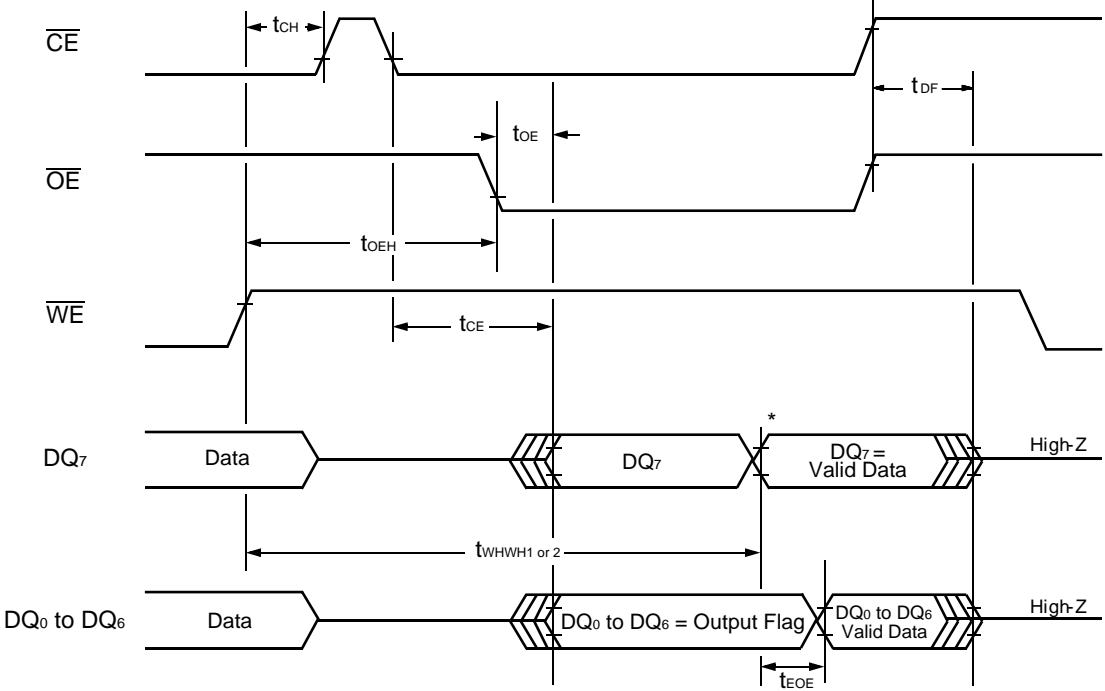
$\overline{CE}$

$t_{CH}$

$t_{DF}$

$t_{OE}$

$\overline{OE}$

$t_{OEH}$

$\overline{WE}$

$t_{CE}$

*

$DQ_7$

Data

$DQ_7$

$DQ_7$ = Valid Data

High-Z

$t_{WHWH1 \text{ or } 2}$

$DQ_0$ to $DQ_6$

Data

$DQ_0$ to $DQ_6$ = Output Flag

$DQ_0$ to $DQ_6$ Valid Data

High-Z

$t_{EOE}$